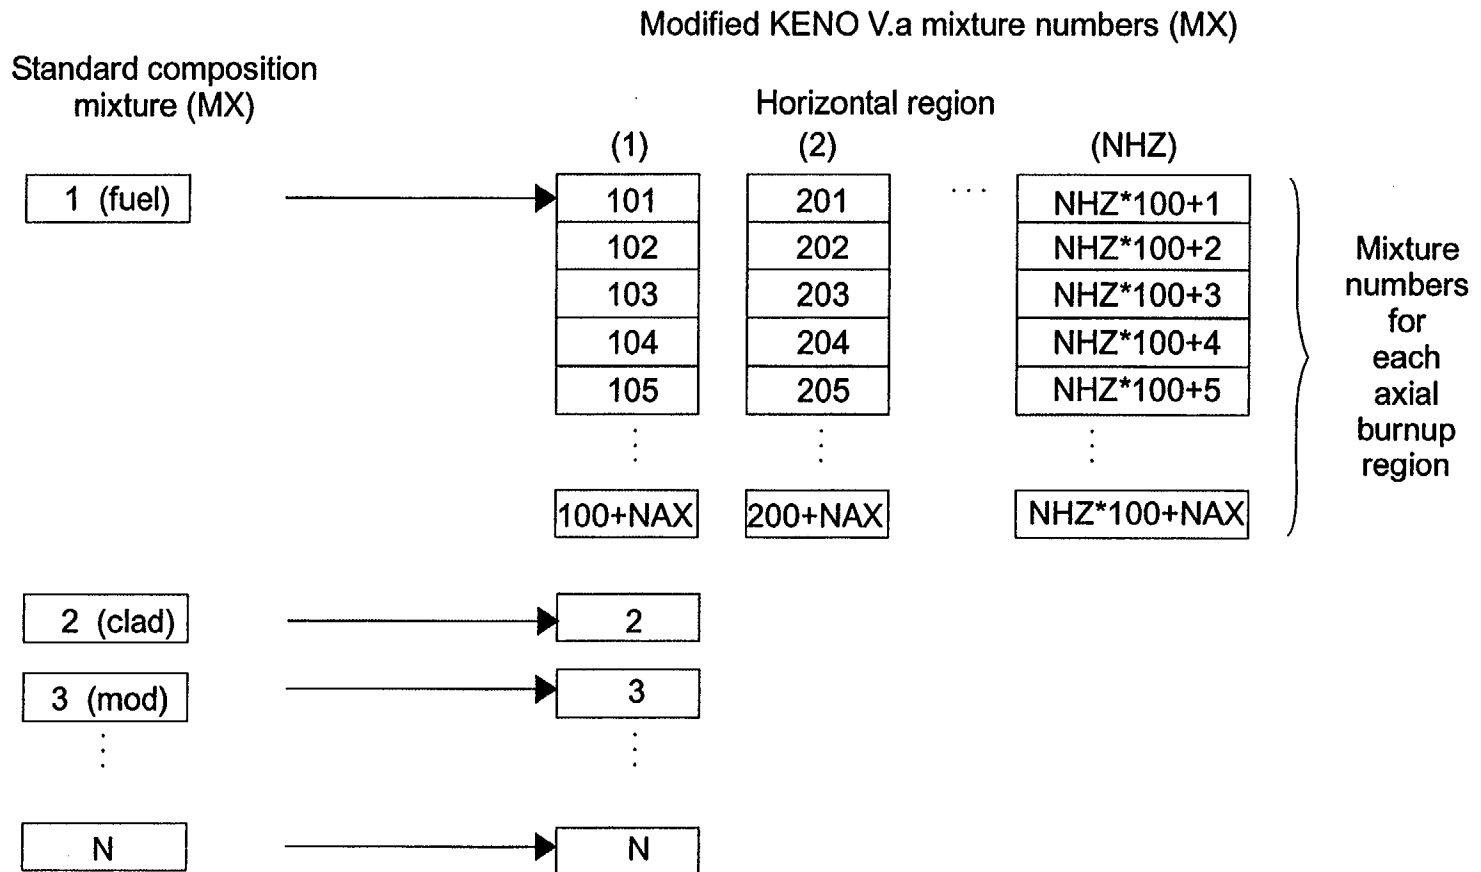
Modified KENO V.a mixture numbers (MX)

Standard composition mixture (MX)

Horizontal region

(1)

(2)

(NHZ)

1 (fuel)

101
102
103
104
105
⋮
100+NAX

201
202
203
204
205
⋮
200+NAX

. . .

NHZ*100+1
NHZ*100+2
NHZ*100+3
NHZ*100+4
NHZ*100+5
⋮
NHZ*100+NAX

Mixture numbers for each axial burnup region

2 (clad)

2

3 (mod)

3

⋮

⋮

N

N